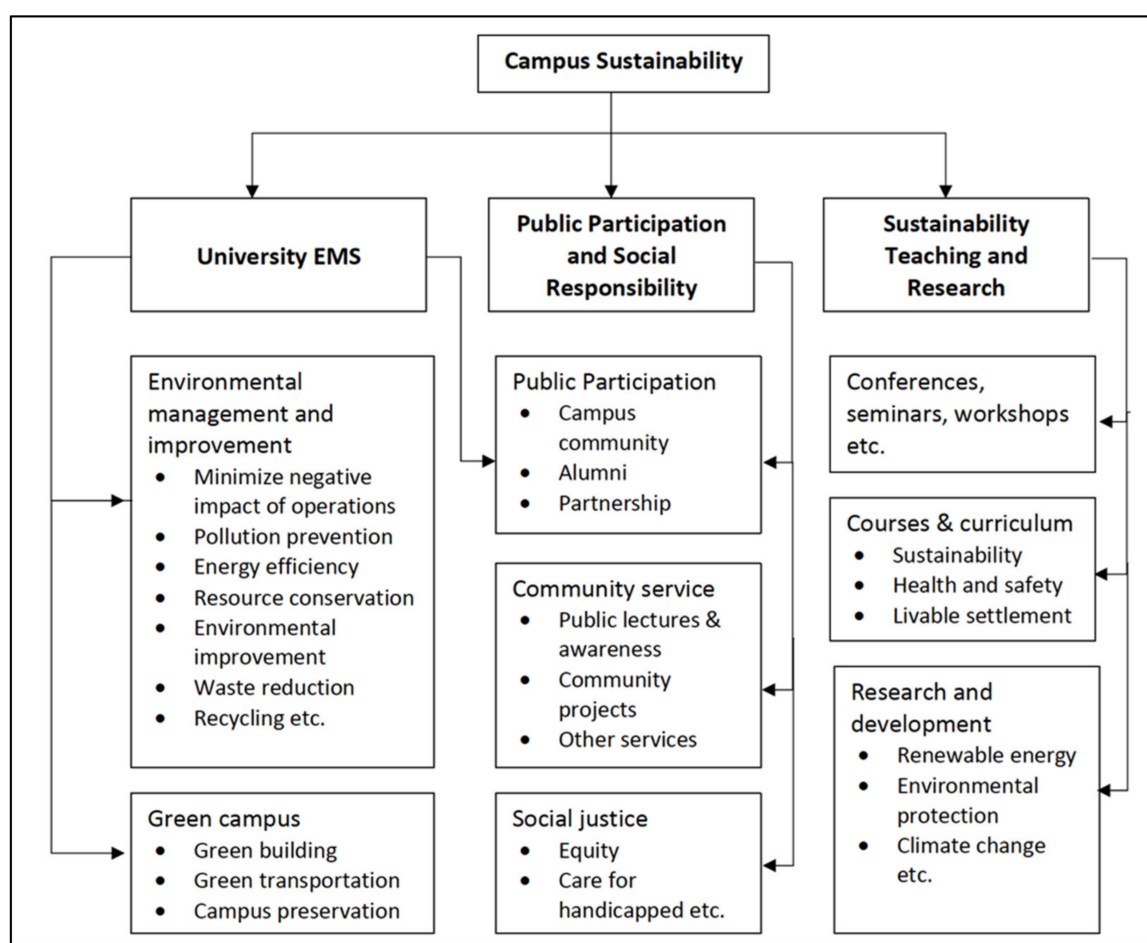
Campus Sustainability

University EMS

Public Participation and Social Responsibility

Sustainability Teaching and Research

Environmental management and improvement
- Minimize negative impact of operations
- Pollution prevention
- Energy efficiency
- Resource conservation
- Environmental improvement
- Waste reduction
- Recycling etc.

Green campus
- Green building
- Green transportation
- Campus preservation

Public Participation
- Campus community
- Alumni
- Partnership

Community service
- Public lectures & awareness
- Community projects
- Other services

Social justice
- Equity
- Care for handicapped etc.

Conferences, seminars, workshops etc.

Courses & curriculum
- Sustainability
- Health and safety
- Livable settlement

Research and development
- Renewable energy
- Environmental protection
- Climate change etc.